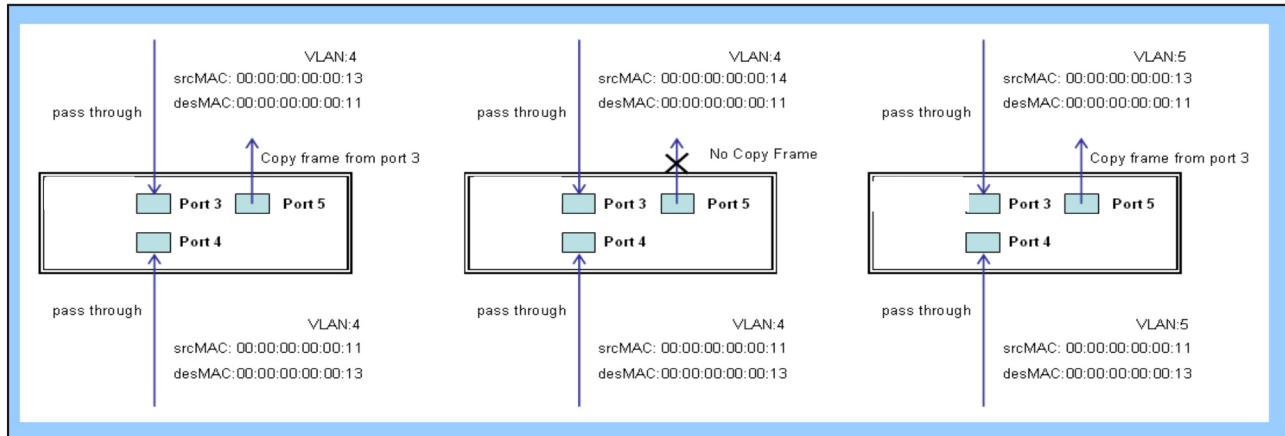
VLAN:4
srcMAC: 00:00:00:00:00:13
desMAC:00:00:00:00:00:11

pass through

Copy frame from port 3

Port 3
Port 5
Port 4

pass through

VLAN:4
srcMAC: 00:00:00:00:00:11
desMAC:00:00:00:00:00:13

VLAN:4
srcMAC: 00:00:00:00:00:14
desMAC:00:00:00:00:00:11

pass through

No Copy Frame

Port 3
Port 5
Port 4

pass through

VLAN:4
srcMAC: 00:00:00:00:00:11
desMAC:00:00:00:00:00:13

VLAN:5
srcMAC: 00:00:00:00:00:13
desMAC:00:00:00:00:00:11

pass through

Copy frame from port 3

Port 3
Port 5
Port 4

pass through

VLAN:5
srcMAC: 00:00:00:00:00:11
desMAC:00:00:00:00:00:13